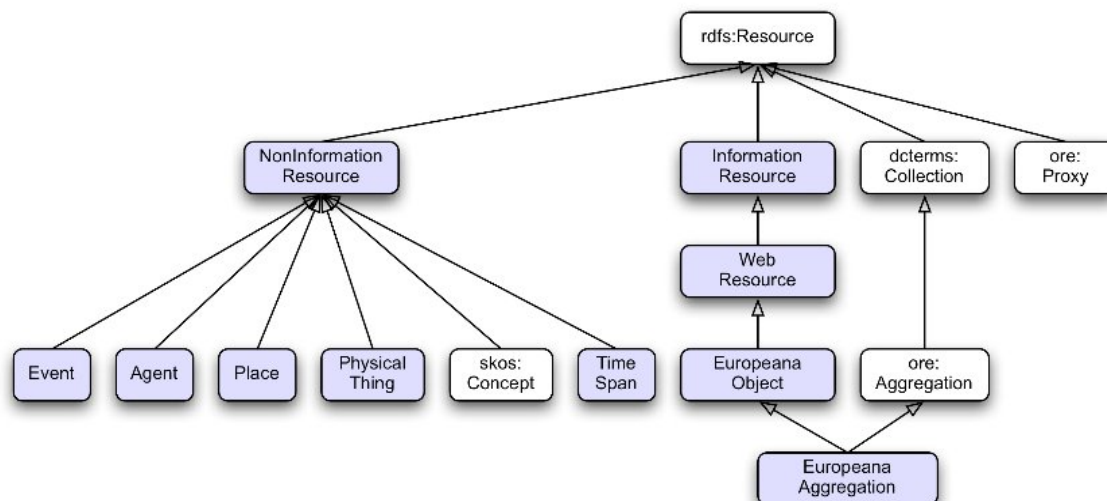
rdfs:Resource

NonInformation Resource

Information Resource

dcterms: Collection

ore: Proxy

Web Resource

Event

Agent

Place

Physical Thing

skos: Concept

Time Span

Europeana Object

ore: Aggregation

Europeana Aggregation